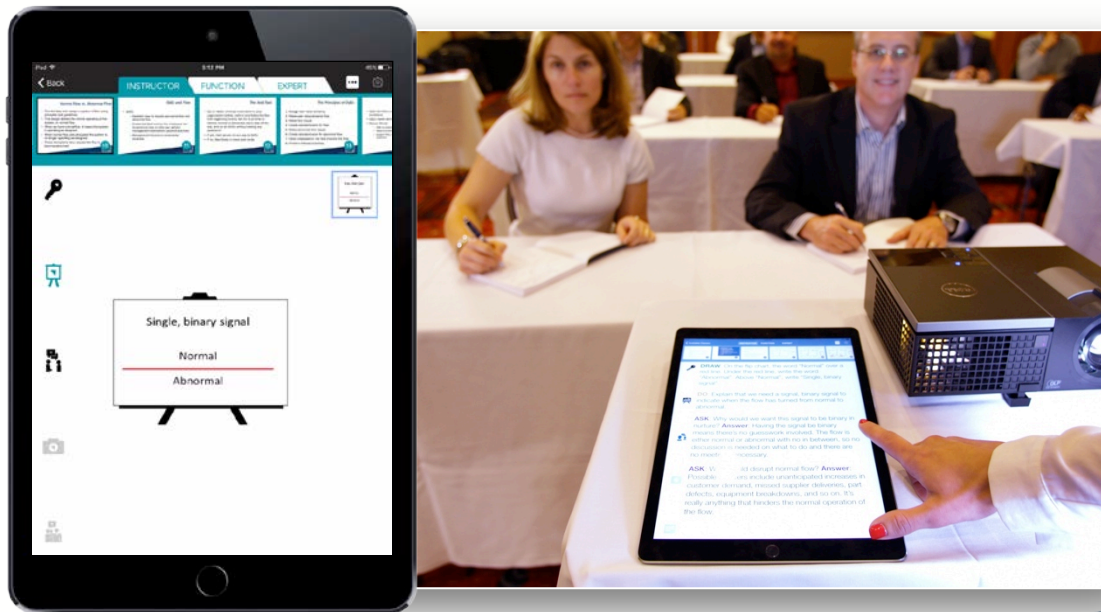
iPad 5:15 PM 45%

Back INSTRUCTOR FUNCTION EXPERT

Single, binary signal

Normal

Abnormal

DRAW: On the flip chart, the word "Normal" over a red line. Under the red line, write the word "Abnormal". Above "Normal", write "Single, binary signal".

SAY: Explain that we need a signal, binary signal to indicate when the flow has turned from normal to abnormal.

ASK: Why would we want this signal to be binary in nature? Answer: Having the signal be binary means there's no guesswork involved. The flow is either normal or abnormal with no in between, so no discussion is needed on what to do and there are no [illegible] necessary.

ASK: W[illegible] disrupt normal flow? Answer: Possible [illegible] include unanticipated increases in customer demand, missed supplier deliveries, part defects, equipment breakdowns, and so on. It's really anything that hinders the normal operation of the flow.